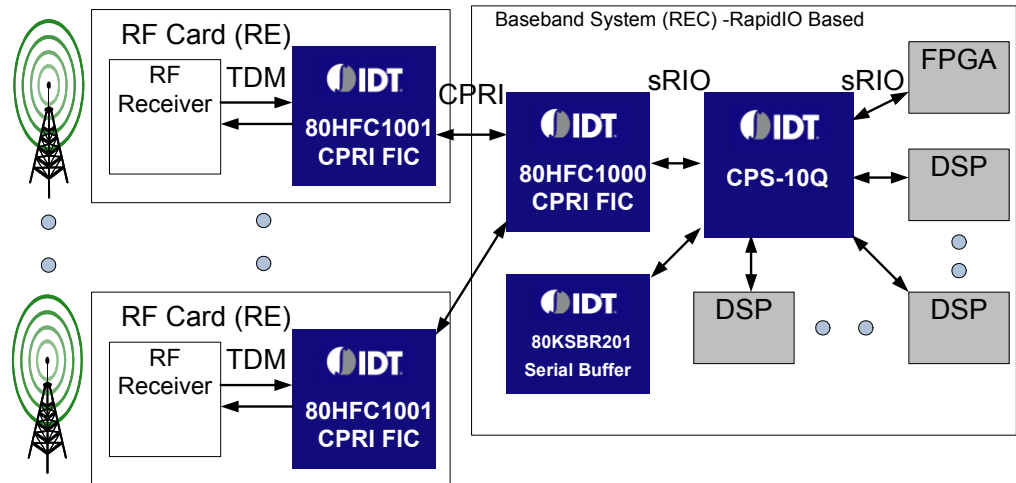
RF Card (RE)

RF Receiver

TDM

IDT
80HFC1001
CPRI FIC

CPRI

Baseband System (REC) -RapidIO Based

sRIO

sRIO

FPGA

IDT
80HFC1000
CPRI FIC

IDT
CPS-10Q

DSP

IDT
80KSBR201
Serial Buffer

DSP

DSP

RF Card (RE)

RF Receiver

TDM

IDT
80HFC1001
CPRI FIC